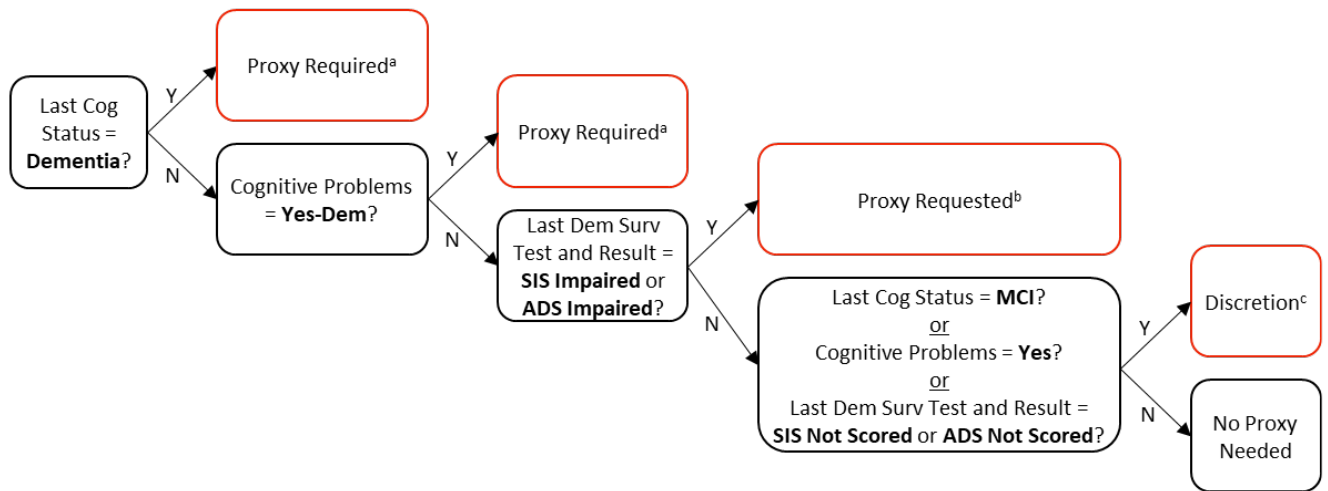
Last Cog Status = **Dementia**?

Y

Proxy Required$^{a}$

N

Cognitive Problems = **Yes-Dem**?

Y

Proxy Required$^{a}$

N

Last Dem Surv Test and Result = **SIS Impaired** or **ADS Impaired**?

Y

Proxy Requested$^{b}$

N

Last Cog Status = **MCI**?
or
Cognitive Problems = **Yes**?
or
Last Dem Surv Test and Result = **SIS Not Scored** or **ADS Not Scored**?

Y

Discretion$^{c}$

N

No Proxy Needed